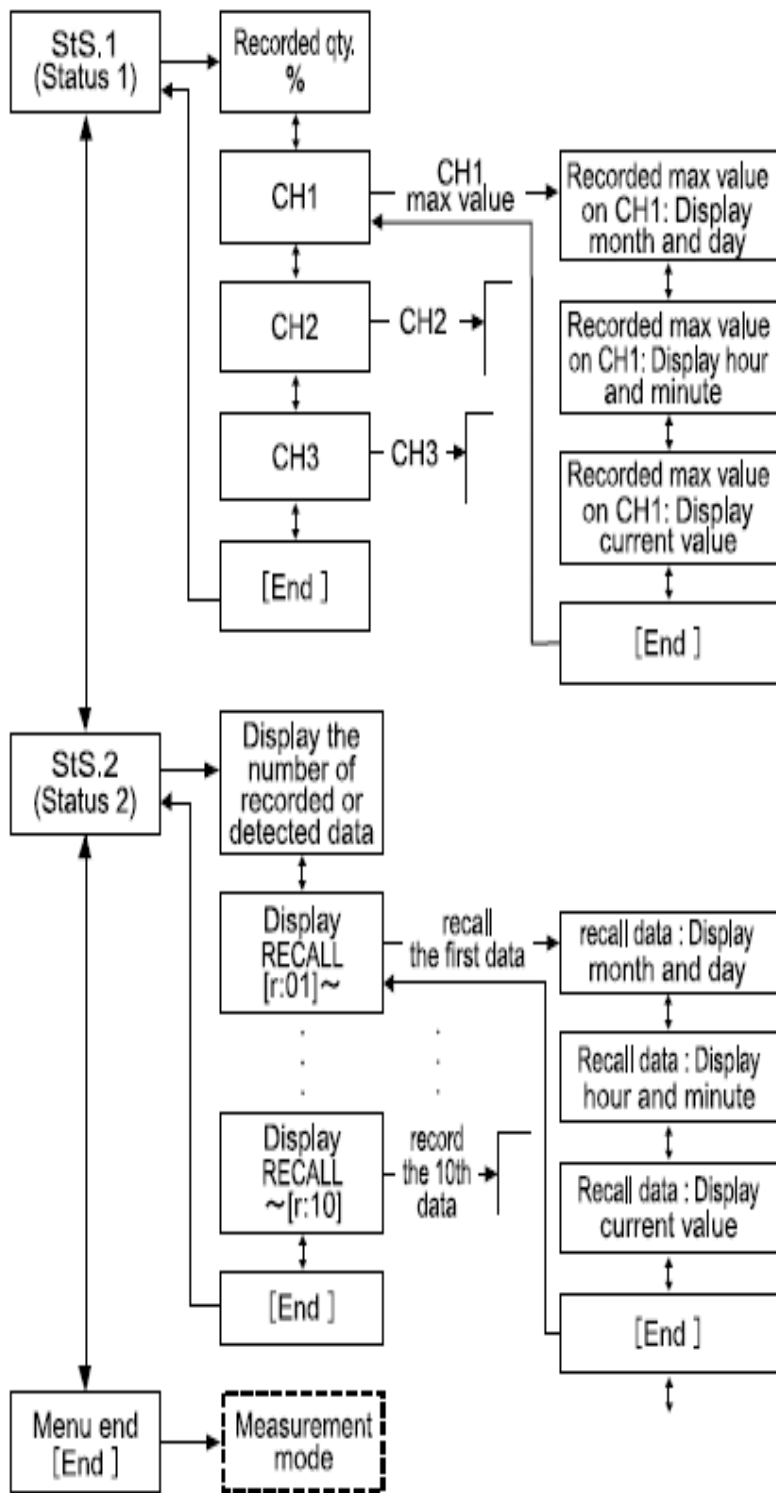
StS.1
(Status 1)

Recorded qty.
%

CH1

CH1
max value

Recorded max value on CH1: Display month and day

CH2

CH2

Recorded max value on CH1: Display hour and minute

CH3

CH3

Recorded max value on CH1: Display current value

[End ]

[End ]

StS.2
(Status 2)

Display the number of recorded or detected data

Display RECALL [r:01]~

recall the first data

recall data : Display month and day

Recall data : Display hour and minute

Display RECALL ~[r:10]

record the 10th data

Recall data : Display current value

[End ]

[End ]

Menu end
[End ]

Measurement mode